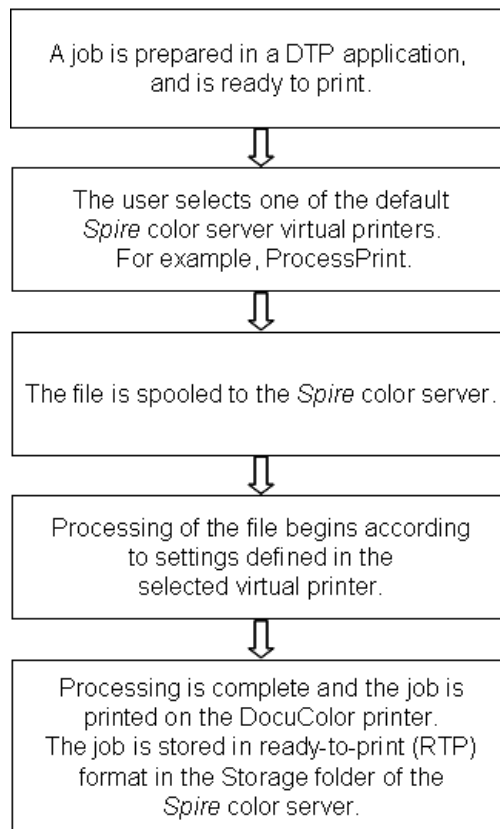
A job is prepared in a DTP application, and is ready to print.

The user selects one of the default Spire color server virtual printers. For example, ProcessPrint.

The file is spooled to the Spire color server.

Processing of the file begins according to settings defined in the selected virtual printer.

Processing is complete and the job is printed on the DocuColor printer. The job is stored in ready-to-print (RTP) format in the Storage folder of the Spire color server.